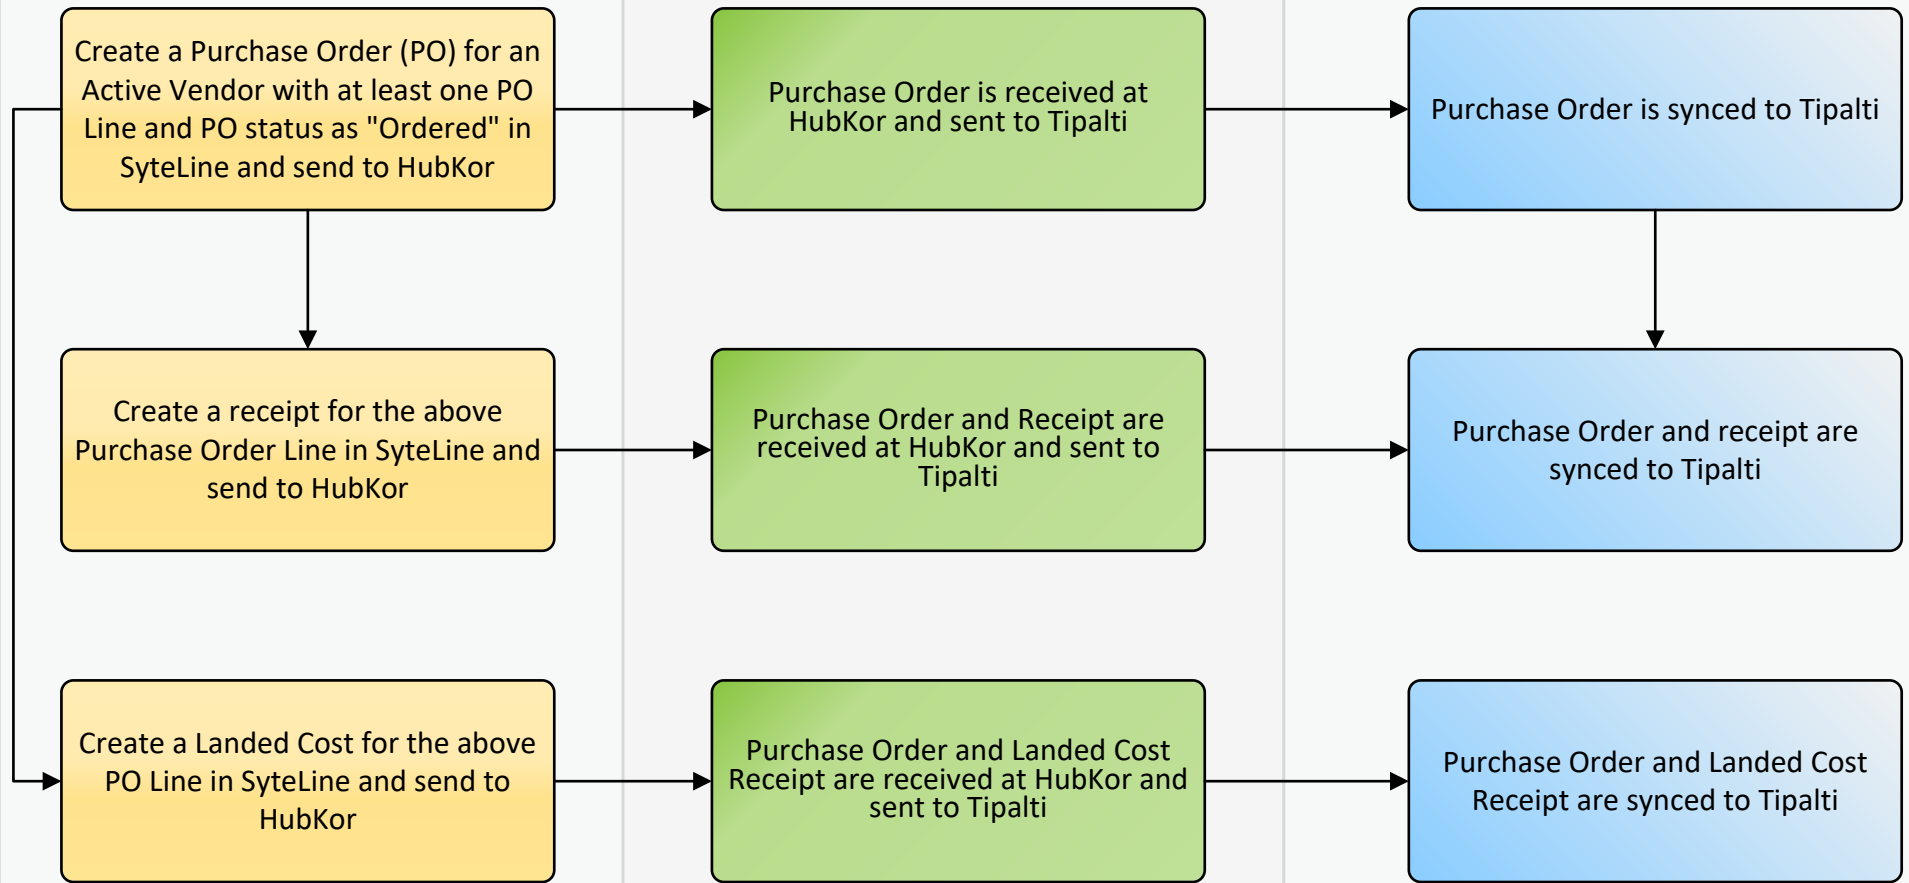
Create a Purchase Order (PO) for an Active Vendor with at least one PO Line and PO status as "Ordered" in SyteLine and send to HubKor

Purchase Order is received at HubKor and sent to Tipalti

Purchase Order is synced to Tipalti

Create a receipt for the above Purchase Order Line in SyteLine and send to HubKor

Purchase Order and Receipt are received at HubKor and sent to Tipalti

Purchase Order and receipt are synced to Tipalti

Create a Landed Cost for the above PO Line in SyteLine and send to HubKor

Purchase Order and Landed Cost Receipt are received at HubKor and sent to Tipalti

Purchase Order and Landed Cost Receipt are synced to Tipalti